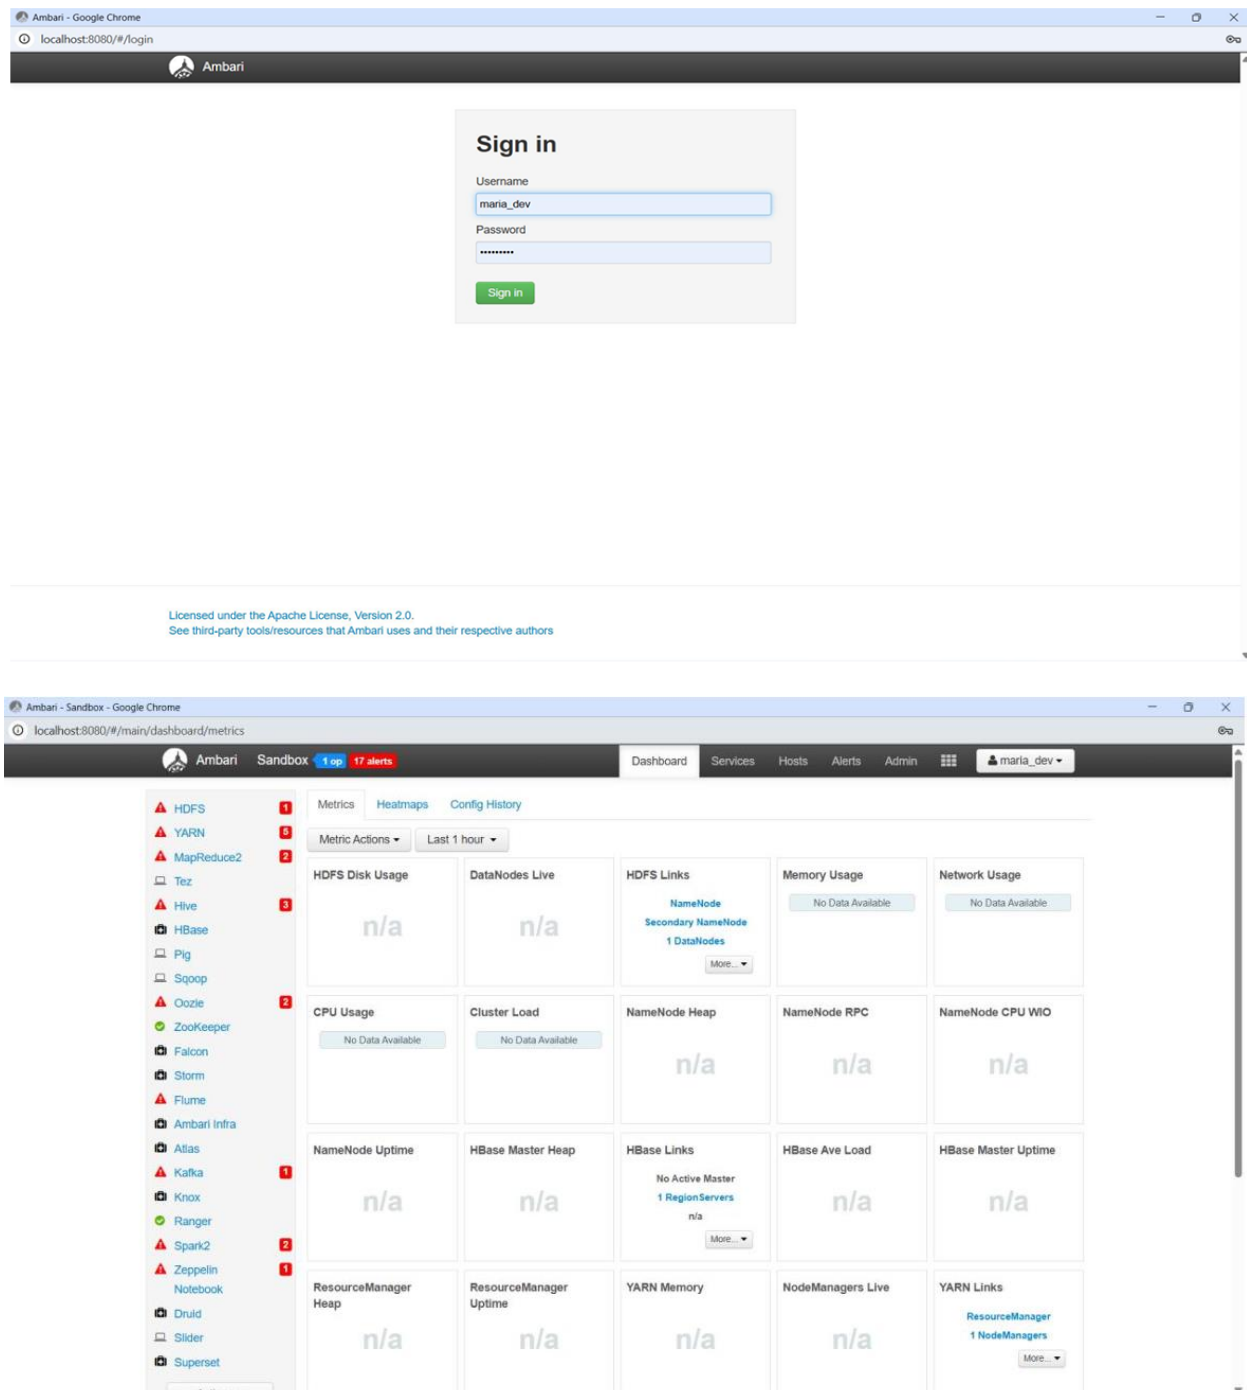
Ambari - Google Chrome
localhost:8080/#/login

Ambari

Sign in

Username
maria_dev
Password
••••••••••
Sign in

Licensed under the Apache License, Version 2.0.
See third-party tools/resources that Ambari uses and their respective authors

Ambari - Sandbox - Google Chrome
localhost:8080/#/main/dashboard/metrics

Ambari Sandbox 1 op 17 alerts
Dashboard Services Hosts Alerts Admin maria_dev

HDFS 1
YARN 5
MapReduce2 2
Tez
Hive 3
HBase
Pig
Sqoop
Oozie 2
ZooKeeper
Falcon
Storm
Flume
Ambari Infra
Atlas
Kafka 1
Knox
Ranger
Spark2 2
Zeppelin Notebook 1
Druid
Slider
Superset

Metrics Heatmaps Config History

Metric Actions Last 1 hour

HDFS Disk Usage
n/a

DataNodes Live
n/a

HDFS Links
NameNode
Secondary NameNode
1 DataNodes
More...

Memory Usage
No Data Available

Network Usage
No Data Available

CPU Usage
No Data Available

Cluster Load
No Data Available

NameNode Heap
n/a

NameNode RPC
n/a

NameNode CPU WIO
n/a

NameNode Uptime
n/a

HBase Master Heap
n/a

HBase Links
No Active Master
1 RegionServers
n/a
More...

HBase Ave Load
n/a

HBase Master Uptime
n/a

ResourceManager Heap
n/a

ResourceManager Uptime
n/a

YARN Memory
n/a

NodeManagers Live
n/a

YARN Links
ResourceManager
1 NodeManagers
More...